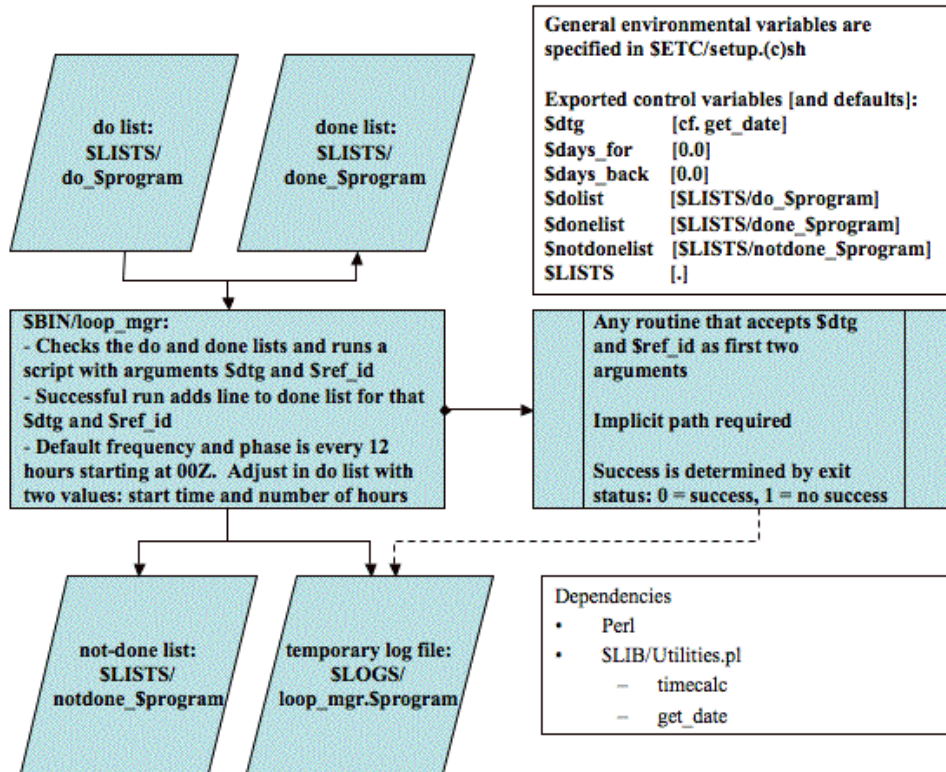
do list:
$LISTS/
do_$program

done list:
$LISTS/
done_$program

General environmental variables are specified in $ETC/setup.(c)sh

Exported control variables [and defaults]:

| | |
|---|---|
| $dtg | [cf. get_date] |
| $days_for | [0.0] |
| $days_back | [0.0] |
| $dolist | [$LISTS/do_$program] |
| $donelist | [$LISTS/done_$program] |
| $notdonelist | [$LISTS/notdone_$program] |
| $LISTS | [.] |

$BIN/loop_mgr:
- Checks the do and done lists and runs a script with arguments $dtg and $ref_id
- Successful run adds line to done list for that $dtg and $ref_id
- Default frequency and phase is every 12 hours starting at 00Z. Adjust in do list with two values: start time and number of hours

Any routine that accepts $dtg and $ref_id as first two arguments

Implicit path required

Success is determined by exit status: 0 = success, 1 = no success

not-done list:
$LISTS/
notdone_$program

temporary log file:
$LOGS/
loop_mgr.$program

Dependencies
• Perl
• $LIB/Utilities.pl
– timecalc
– get_date